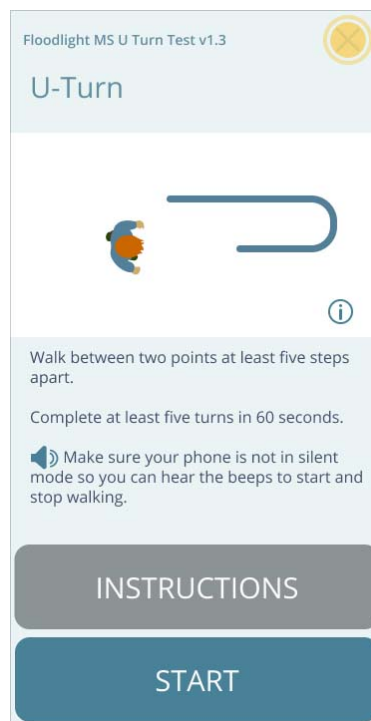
Floodlight MS U Turn Test v1.3

U-Turn

Walk between two points at least five steps apart.

Complete at least five turns in 60 seconds.

Make sure your phone is not in silent mode so you can hear the beeps to start and stop walking.

INSTRUCTIONS

START